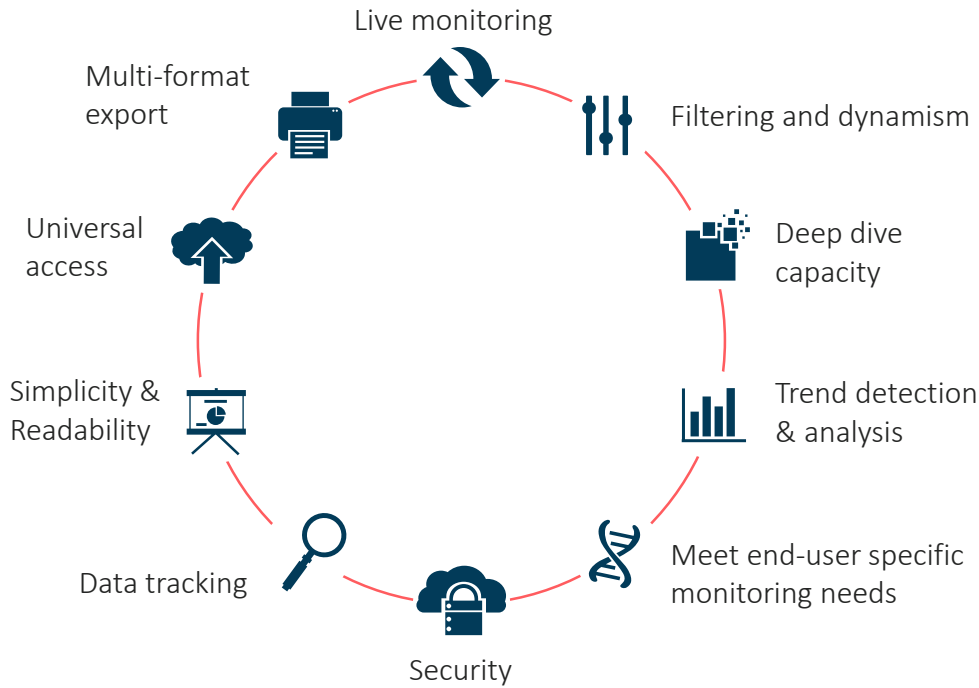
Live monitoring

Filtering and dynamism

Deep dive capacity

Trend detection & analysis

Meet end-user specific monitoring needs

Security

Data tracking

Simplicity & Readability

Universal access

Multi-format export